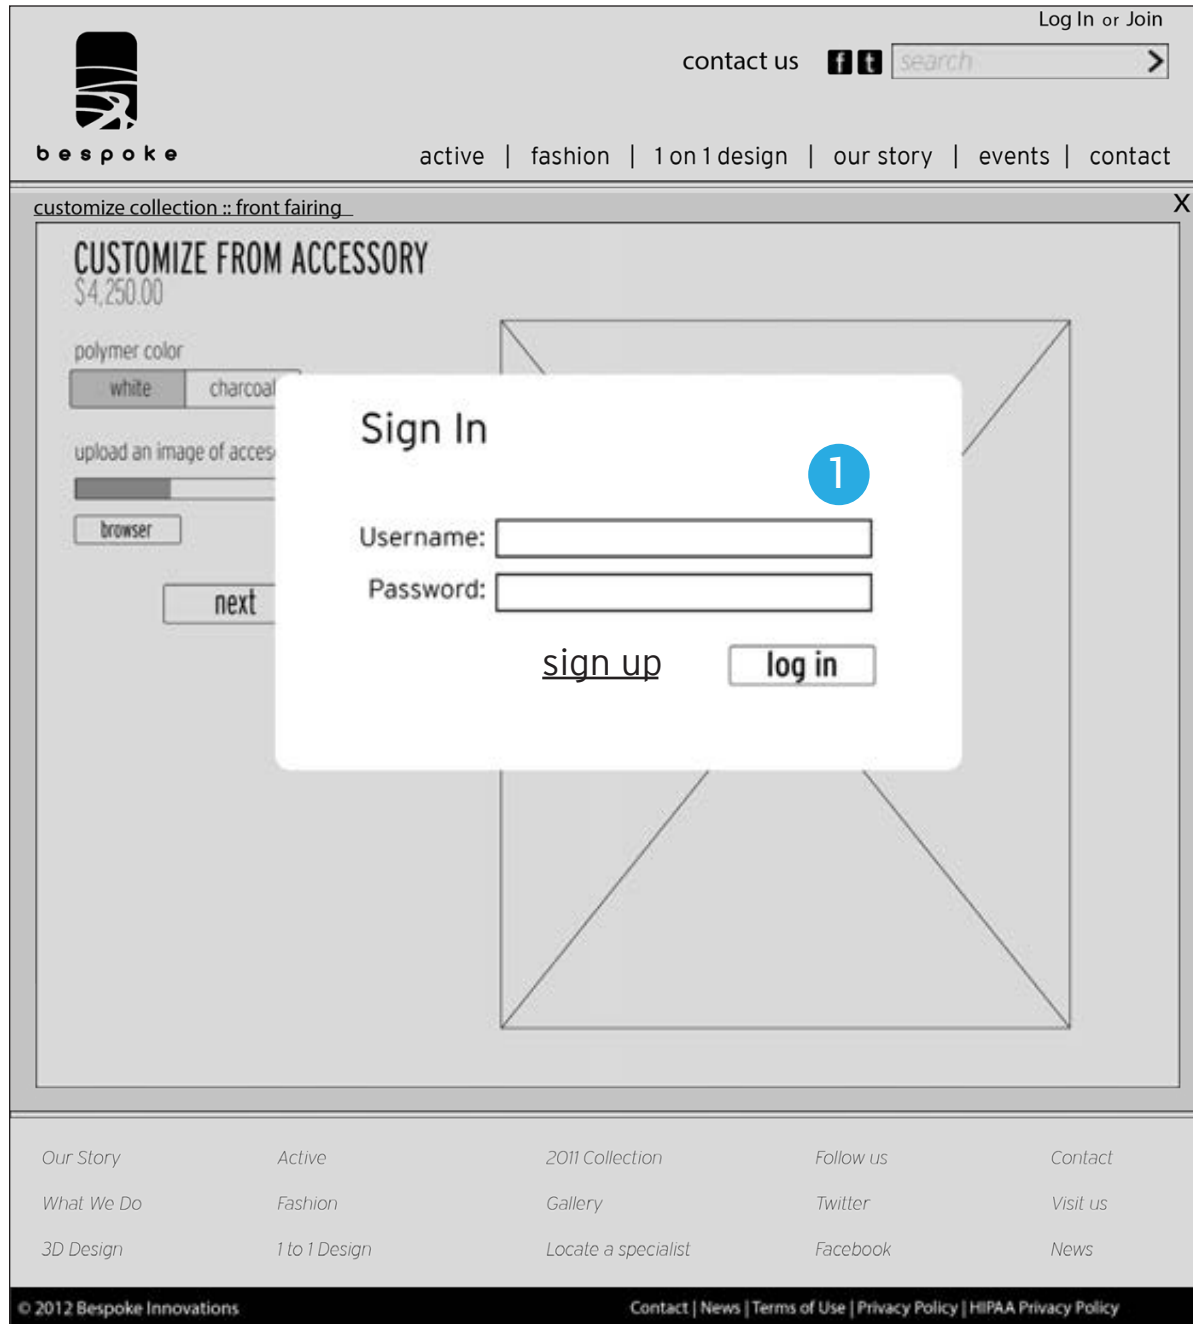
Log In or Join

contact us f t search >

bespoke

active | fashion | 1 on 1 design | our story | events | contact

customize collection :: front fairing

X

CUSTOMIZE FROM ACCESSORY
$4,250.00

polymer color

white charcoal

upload an image of acces

browser

next

Sign In

1

Username:

Password:

sign up

log in

Our Story
What We Do
3D Design

Active
Fashion
1 to 1 Design

2011 Collection
Gallery
Locate a specialist

Follow us
Twitter
Facebook

Contact
Visit us
News

© 2012 Bespoke Innovations

Contact | News | Terms of Use | Privacy Policy | HIPAA Privacy Policy